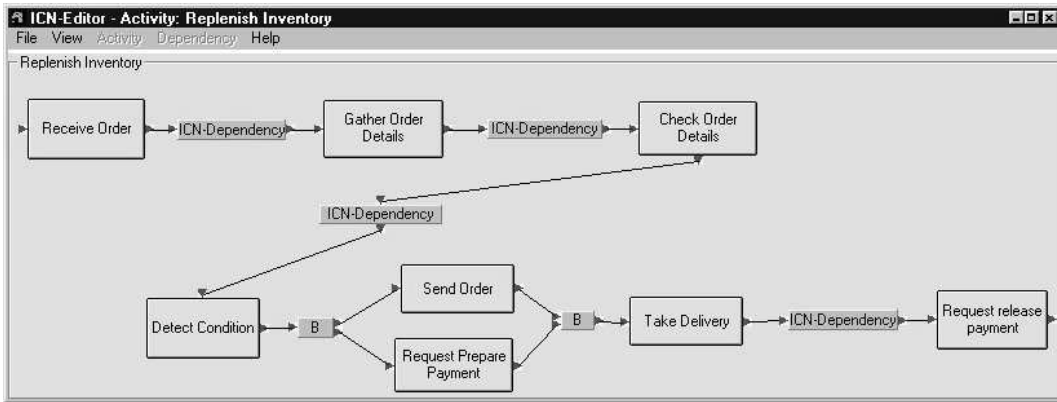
ICN-Editor - Activity: Replenish Inventory

File View Activity Dependency Help

Replenish Inventory

Receive Order
ICN-Dependency
Gather Order Details
ICN-Dependency
Check Order Details

ICN-Dependency

Detect Condition
B
Send Order
Request Prepare Payment
B
Take Delivery
ICN-Dependency
Request release payment